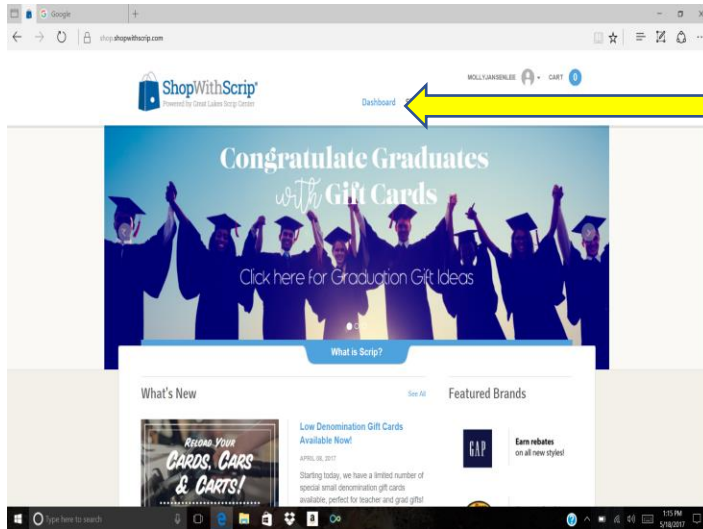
Google

shop.shopwithscrip.com

ShopWithScrip®
Powered by Great Lakes Scrip Center

MOLLYJANSENLEE CART 0

Dashboard

Congratulate Graduates with Gift Cards

Click here for Graduation Gift Ideas

What is Scrip?

What's New

See All

Featured Brands

RELOAD YOUR CARDS, CARS & CARTS!

Low Denomination Gift Cards Available Now!

APRIL 06, 2017

Starting today, we have a limited number of special small denomination gift cards available, perfect for teacher and grad gifts!

GAP

Earn rebates on all new styles!

Type here to search

1:15 PM
5/18/2017